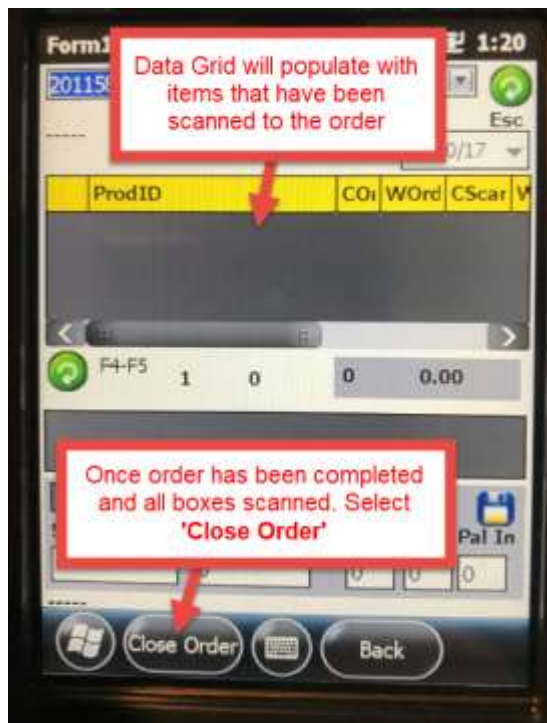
Form1 1:20

20115

Esc

Data Grid will populate with items that have been scanned to the order

0/17

| ProdID | COr | WOrd | CScar | W |
|---|---|---|---|---|

F4-F5 1 0 0 0.00

Once order has been completed and all boxes scanned. Select **'Close Order'**

Pal In

0 0 0

Close Order

Back